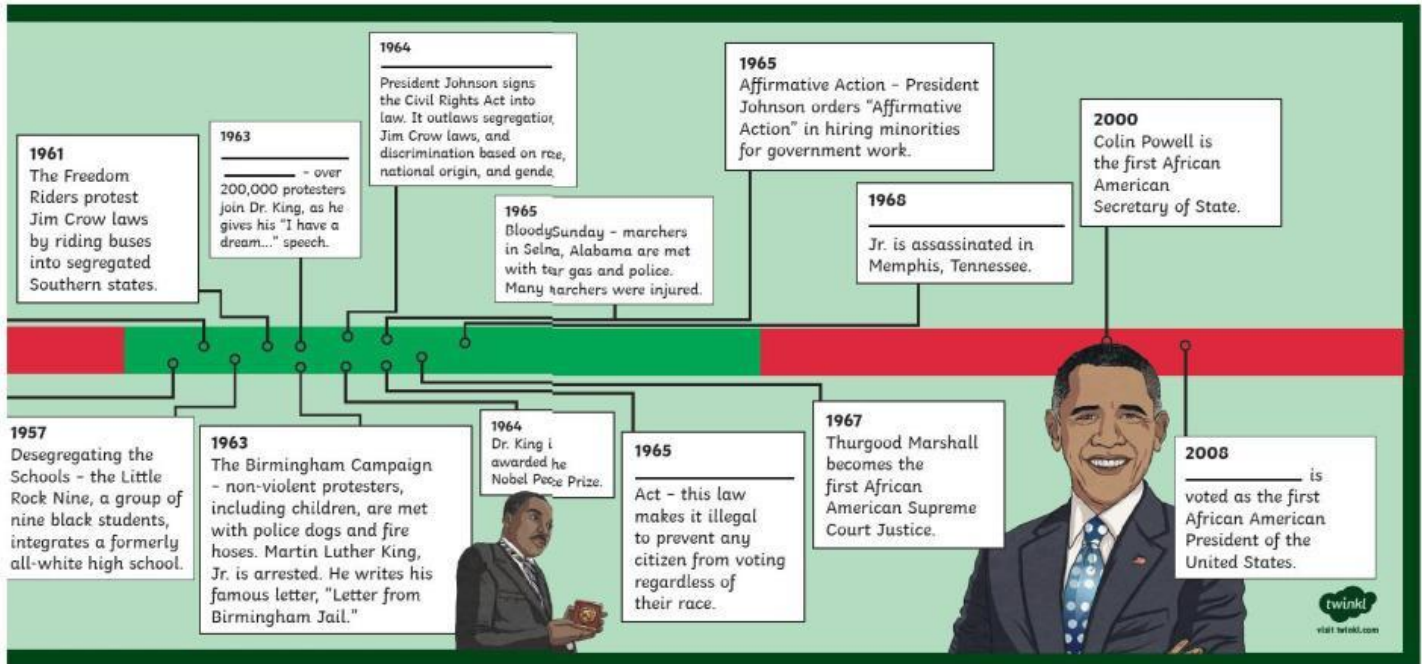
1961
The Freedom Riders protest Jim Crow laws by riding buses into segregated Southern states.

1963
________ – over 200,000 protesters join Dr. King, as he gives his "I have a dream..." speech.

1964
President Johnson signs the Civil Rights Act into law. It outlaws segregatio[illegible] Jim Crow laws, and discrimination based on r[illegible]e, national origin, and gende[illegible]

1965
Bloody Sunday – marchers in Sel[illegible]a, Alabama are met with t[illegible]r gas and police. Many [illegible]archers were injured.

1965
Affirmative Action – President Johnson orders "Affirmative Action" in hiring minorities for government work.

1968
________ Jr. is assassinated in Memphis, Tennessee.

2000
Colin Powell is the first African American Secretary of State.

1957
Desegregating the Schools – the Little Rock Nine, a group of nine black students, integrates a formerly all-white high school.

1963
The Birmingham Campaign – non-violent protesters, including children, are met with police dogs and fire hoses. Martin Luther King, Jr. is arrested. He writes his famous letter, "Letter from Birmingham Jail."

1964
Dr. King i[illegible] awarded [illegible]he Nobel Pe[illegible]e Prize.

1965
________ Act – this law makes it illegal to prevent any citizen from voting regardless of their race.

1967
Thurgood Marshall becomes the first African American Supreme Court Justice.

2008
________ is voted as the first African American President of the United States.

twinkl
visit twinkl.com